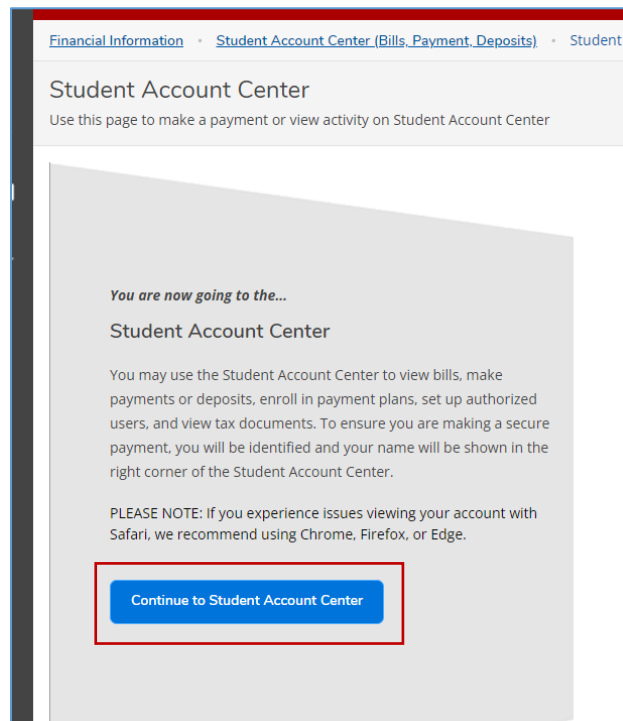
Financial Information • Student Account Center (Bills, Payment, Deposits) • Student

Student Account Center

Use this page to make a payment or view activity on Student Account Center

*You are now going to the...*

Student Account Center

You may use the Student Account Center to view bills, make payments or deposits, enroll in payment plans, set up authorized users, and view tax documents. To ensure you are making a secure payment, you will be identified and your name will be shown in the right corner of the Student Account Center.

PLEASE NOTE: If you experience issues viewing your account with Safari, we recommend using Chrome, Firefox, or Edge.

Continue to Student Account Center